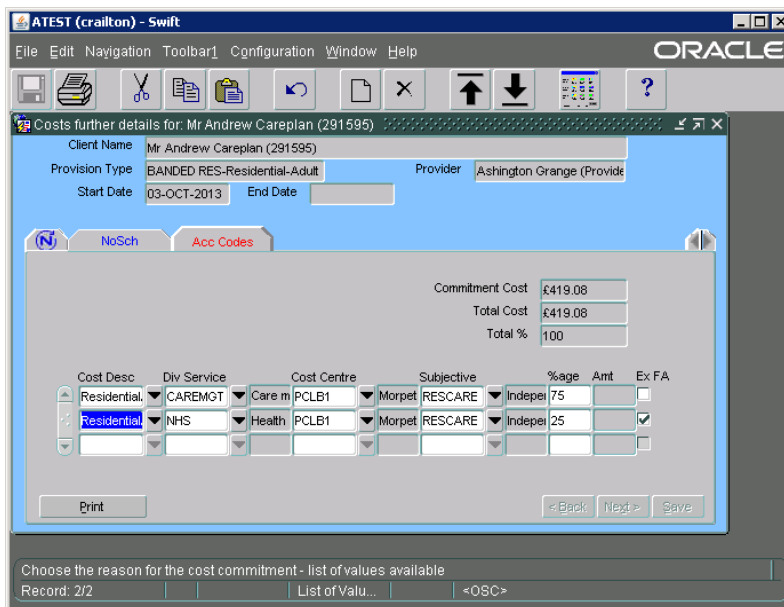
ATEST (crailton) - Swift

File Edit Navigation Toolbar1 Configuration Window Help

ORACLE

Costs further details for: Mr Andrew Careplan (291595)

Client Name: Mr Andrew Careplan (291595)

Provision Type: BANDED RES-Residential-Adult

Provider: Ashington Grange (Provide

Start Date: 03-OCT-2013

End Date

NoSch

Acc Codes

Commitment Cost: £419.08

Total Cost: £419.08

Total %: 100

| Cost Desc | Div Service | | Cost Centre | | Subjective | | %age | Amt | Ex FA |
|---|---|---|---|---|---|---|---|---|---|
| Residential | CAREMGT | Care m | PCLB1 | Morpet | RESCARE | Indeper | 75 | | ☐ |
| Residential | NHS | Health | PCLB1 | Morpet | RESCARE | Indeper | 25 | | ☑ |
| | | | | | | | | | ☐ |

Print

< Back   Next >   Save

Choose the reason for the cost commitment - list of values available

Record: 2/2 | List of Valu... | <OSC>